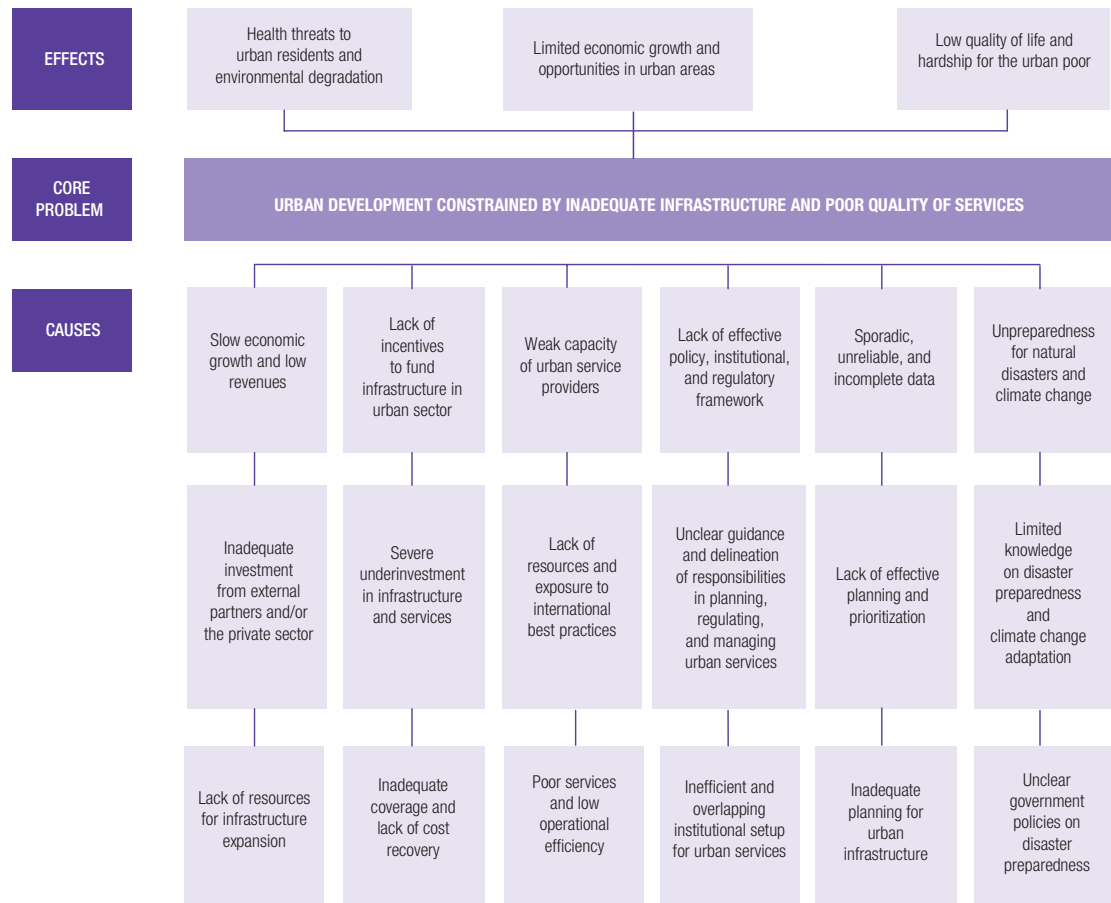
EFFECTS

Health threats to urban residents and environmental degradation

Limited economic growth and opportunities in urban areas

Low quality of life and hardship for the urban poor

CORE PROBLEM

URBAN DEVELOPMENT CONSTRAINED BY INADEQUATE INFRASTRUCTURE AND POOR QUALITY OF SERVICES

CAUSES

Slow economic growth and low revenues

Lack of incentives to fund infrastructure in urban sector

Weak capacity of urban service providers

Lack of effective policy, institutional, and regulatory framework

Sporadic, unreliable, and incomplete data

Unpreparedness for natural disasters and climate change

Inadequate investment from external partners and/or the private sector

Severe underinvestment in infrastructure and services

Lack of resources and exposure to international best practices

Unclear guidance and delineation of responsibilities in planning, regulating, and managing urban services

Lack of effective planning and prioritization

Limited knowledge on disaster preparedness and climate change adaptation

Lack of resources for infrastructure expansion

Inadequate coverage and lack of cost recovery

Poor services and low operational efficiency

Inefficient and overlapping institutional setup for urban services

Inadequate planning for urban infrastructure

Unclear government policies on disaster preparedness